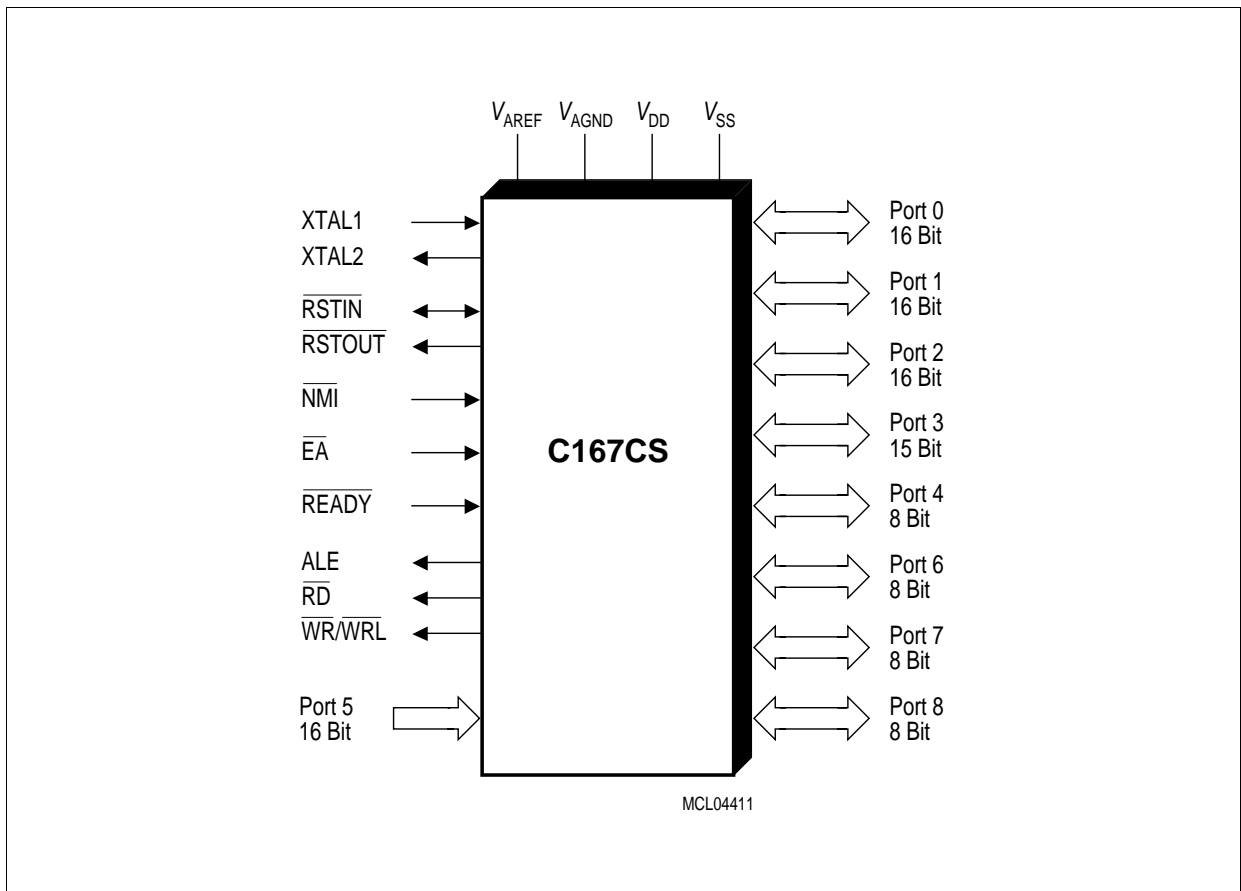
$V_{AREF}$ $V_{AGND}$ $V_{DD}$ $V_{SS}$

XTAL1
XTAL2
$\overline{RSTIN}$
$\overline{RSTOUT}$
$\overline{NMI}$
$\overline{EA}$
$\overline{READY}$
ALE
$\overline{RD}$
$\overline{WR}/\overline{WRL}$
Port 5
16 Bit

C167CS

Port 0
16 Bit
Port 1
16 Bit
Port 2
16 Bit
Port 3
15 Bit
Port 4
8 Bit
Port 6
8 Bit
Port 7
8 Bit
Port 8
8 Bit

MCL04411